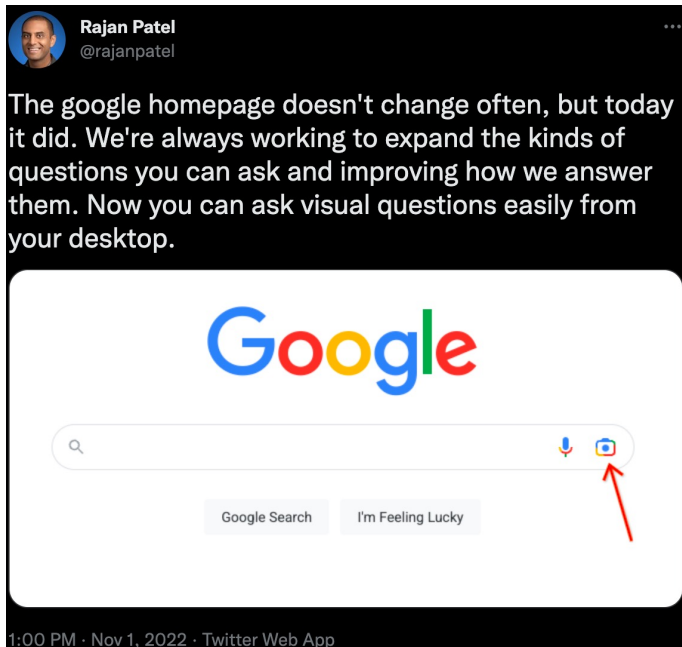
Rajan Patel
@rajanpatel

The google homepage doesn't change often, but today it did. We're always working to expand the kinds of questions you can ask and improving how we answer them. Now you can ask visual questions easily from your desktop.

Google

Google Search

I'm Feeling Lucky

1:00 PM · Nov 1, 2022 · Twitter Web App